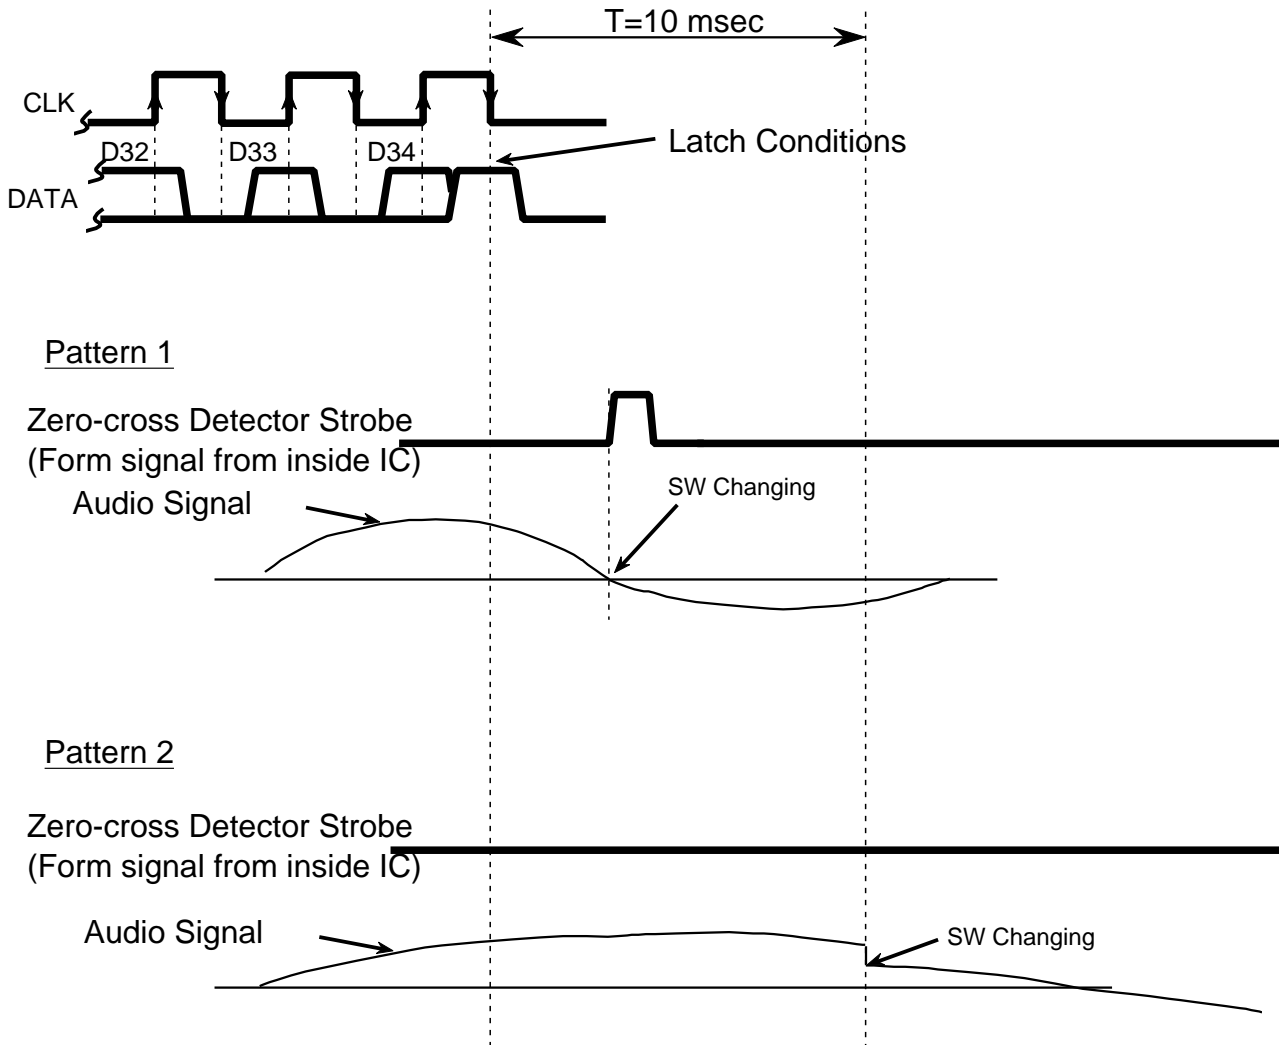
T=10 msec

CLK

D32 D33 D34

DATA

Latch Conditions

Pattern 1

Zero-cross Detector Strobe
(Form signal from inside IC)

Audio Signal

SW Changing

Pattern 2

Zero-cross Detector Strobe
(Form signal from inside IC)

Audio Signal

SW Changing